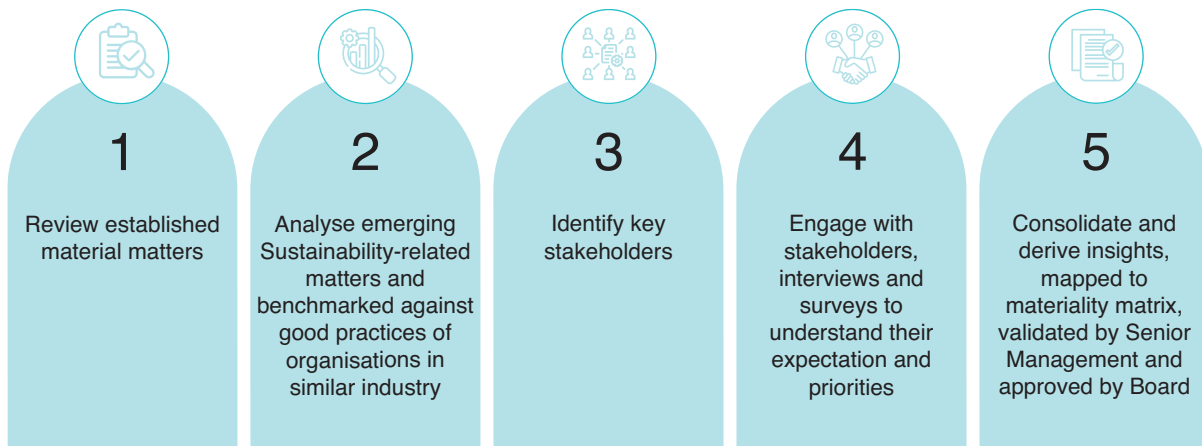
1

Review established material matters

2

Analyse emerging Sustainability-related matters and benchmarked against good practices of organisations in similar industry

3

Identify key stakeholders

4

Engage with stakeholders, interviews and surveys to understand their expectation and priorities

5

Consolidate and derive insights, mapped to materiality matrix, validated by Senior Management and approved by Board